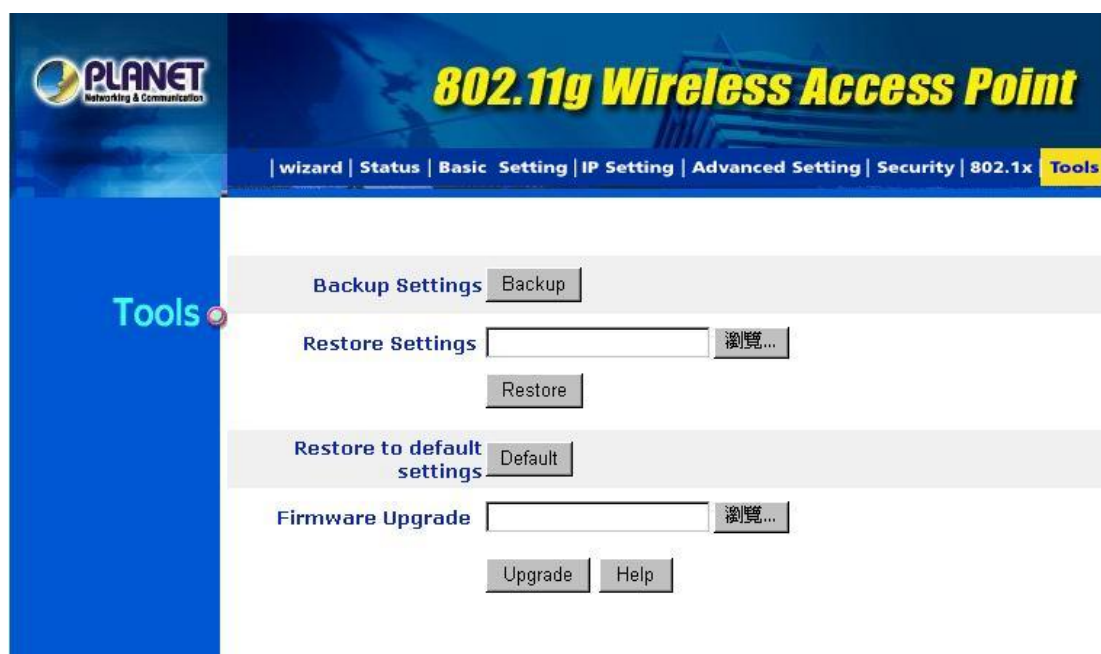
PLANET
Networking & Communication

802.11g Wireless Access Point

| wizard | Status | Basic Setting | IP Setting | Advanced Setting | Security | 802.1x | Tools

Tools

Backup Settings Backup

Restore Settings 瀏覽...

Restore

Restore to default settings Default

Firmware Upgrade 瀏覽...

Upgrade Help